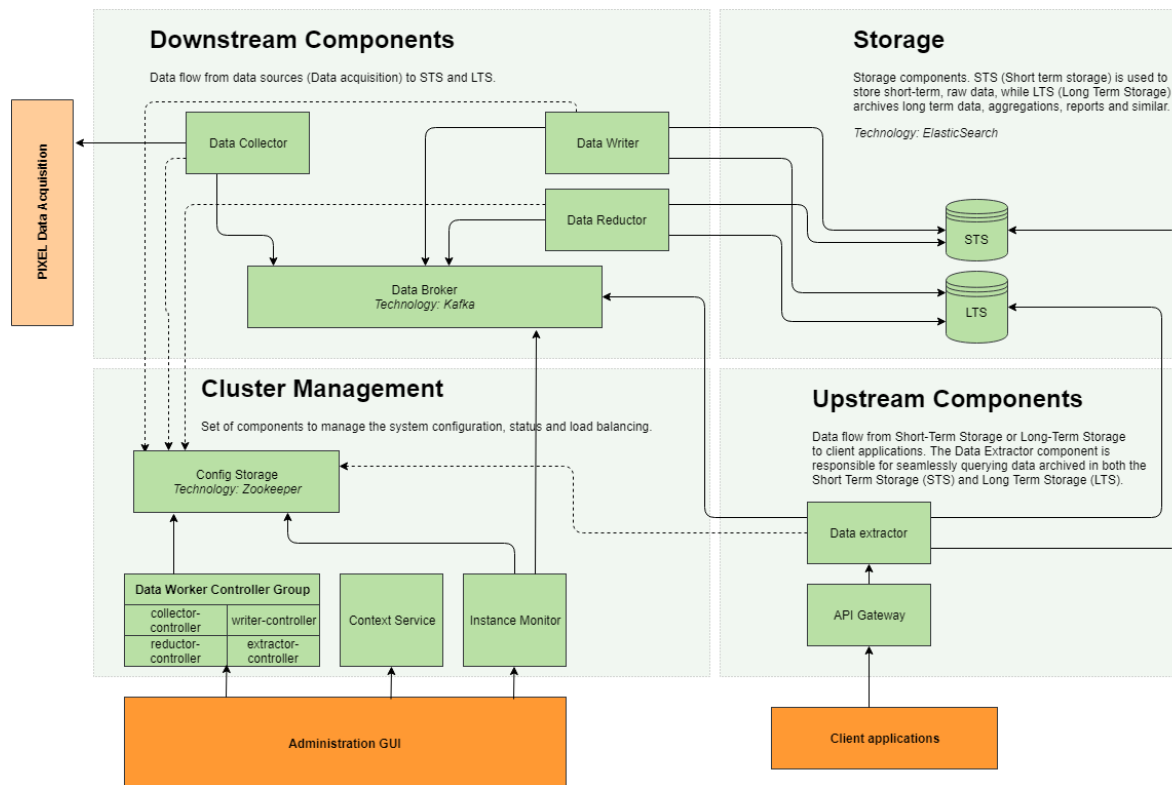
Downstream Components

Data flow from data sources (Data acquisition) to STS and LTS.

Storage

Storage components. STS (Short term storage) is used to store short-term, raw data, while LTS (Long Term Storage) archives long term data, aggregations, reports and similar.

Technology: ElasticSearch

PIXEL Data Acquisition

Data Collector

Data Writer

Data Reductor

STS

LTS

Data Broker
Technology: Kafka

Cluster Management

Set of components to manage the system configuration, status and load balancing.

Upstream Components

Data flow from Short-Term Storage or Long-Term Storage to client applications. The Data Extractor component is responsible for seamlessly querying data archived in both the Short Term Storage (STS) and Long Term Storage (LTS).

Config Storage
Technology: Zookeeper

Data extractor

API Gateway

| Data Worker Controller Group | |
|---|---|
| collector-controller | writer-controller |
| reductor-controller | extractor-controller |

Context Service

Instance Monitor

Administration GUI

Client applications